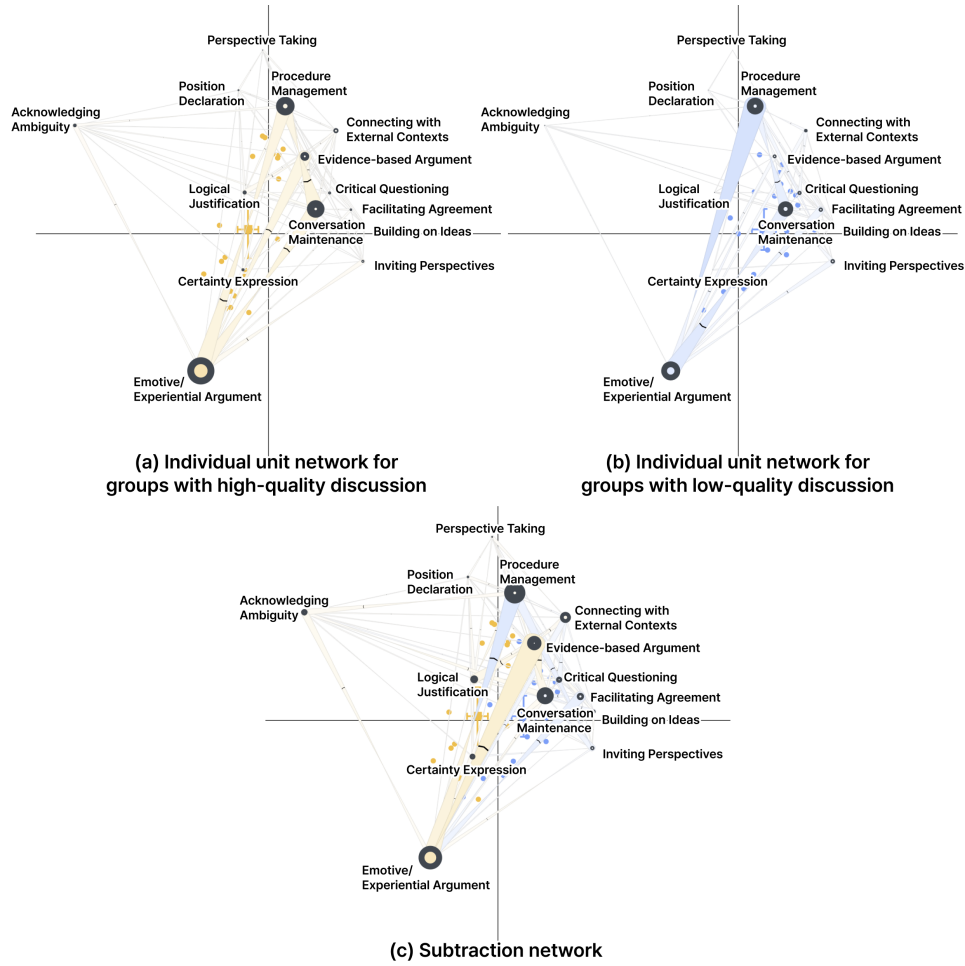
Perspective Taking
Position Declaration
Procedure Management
Acknowledging Ambiguity
Connecting with External Contexts
Evidence-based Argument
Logical Justification
Critical Questioning
Facilitating Agreement
Conversation Maintenance
Building on Ideas
Inviting Perspectives
Certainty Expression
Emotive/ Experiential Argument

(a) Individual unit network for groups with high-quality discussion

Perspective Taking
Position Declaration
Procedure Management
Acknowledging Ambiguity
Connecting with External Contexts
Evidence-based Argument
Logical Justification
Critical Questioning
Facilitating Agreement
Conversation Maintenance
Building on Ideas
Inviting Perspectives
Certainty Expression
Emotive/ Experiential Argument

(b) Individual unit network for groups with low-quality discussion

Perspective Taking
Position Declaration
Procedure Management
Acknowledging Ambiguity
Connecting with External Contexts
Evidence-based Argument
Logical Justification
Critical Questioning
Facilitating Agreement
Conversation Maintenance
Building on Ideas
Inviting Perspectives
Certainty Expression
Emotive/ Experiential Argument

(c) Subtraction network